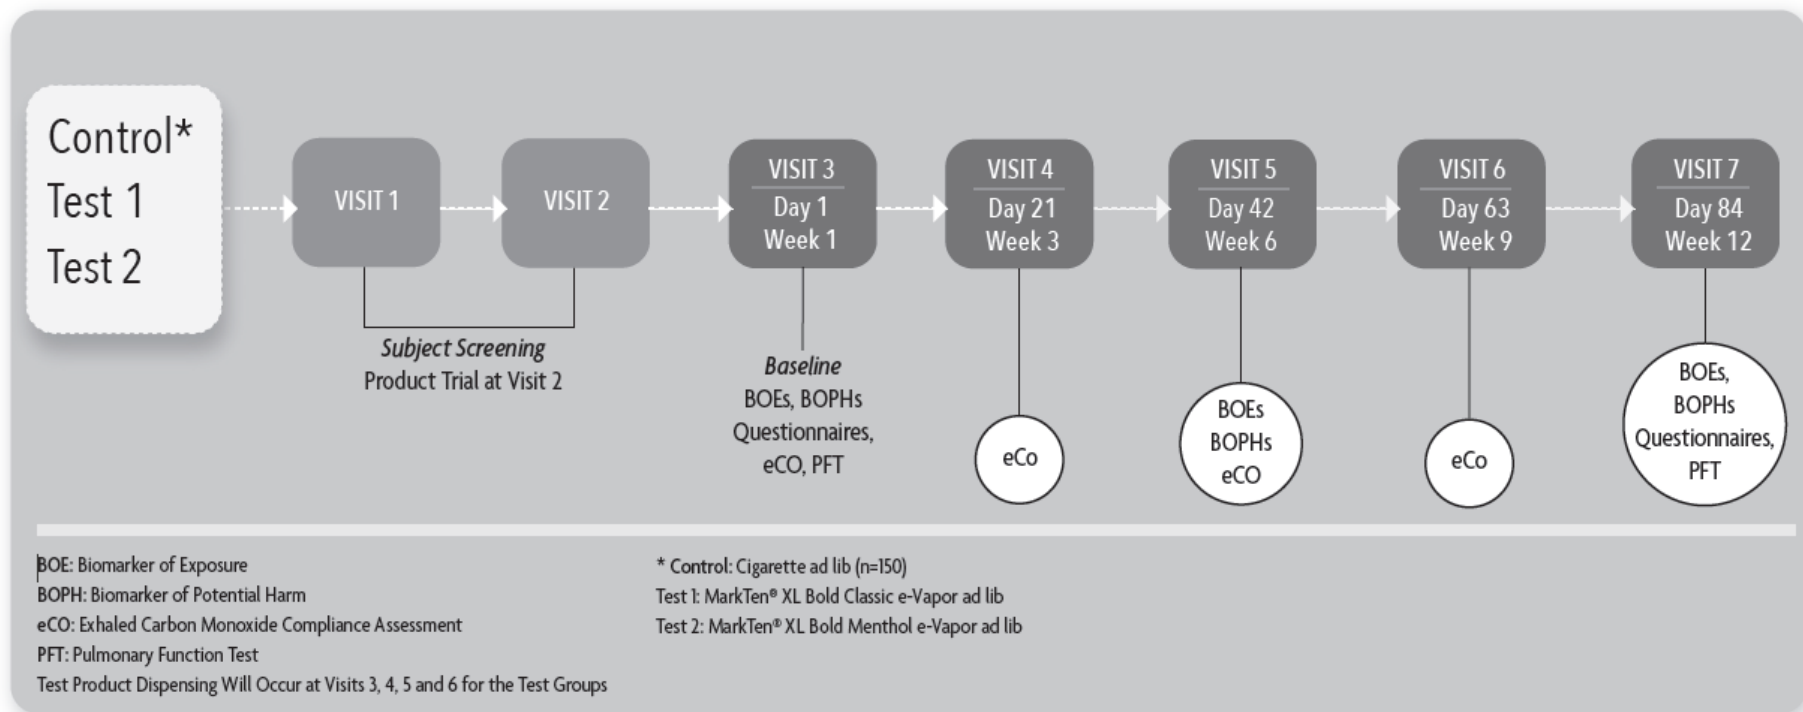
Control*
Test 1
Test 2

VISIT 1

VISIT 2

Subject Screening
Product Trial at Visit 2

VISIT 3
Day 1
Week 1

Baseline
BOEs, BOPHs
Questionnaires,
eCO, PFT

VISIT 4
Day 21
Week 3

eCo

VISIT 5
Day 42
Week 6

BOEs
BOPHs
eCO

VISIT 6
Day 63
Week 9

eCo

VISIT 7
Day 84
Week 12

BOEs,
BOPHs
Questionnaires,
PFT

BOE: Biomarker of Exposure
BOPH: Biomarker of Potential Harm
eCO: Exhaled Carbon Monoxide Compliance Assessment
PFT: Pulmonary Function Test
Test Product Dispensing Will Occur at Visits 3, 4, 5 and 6 for the Test Groups

* Control: Cigarette ad lib (n=150)
Test 1: MarkTen® XL Bold Classic e-Vapor ad lib
Test 2: MarkTen® XL Bold Menthol e-Vapor ad lib